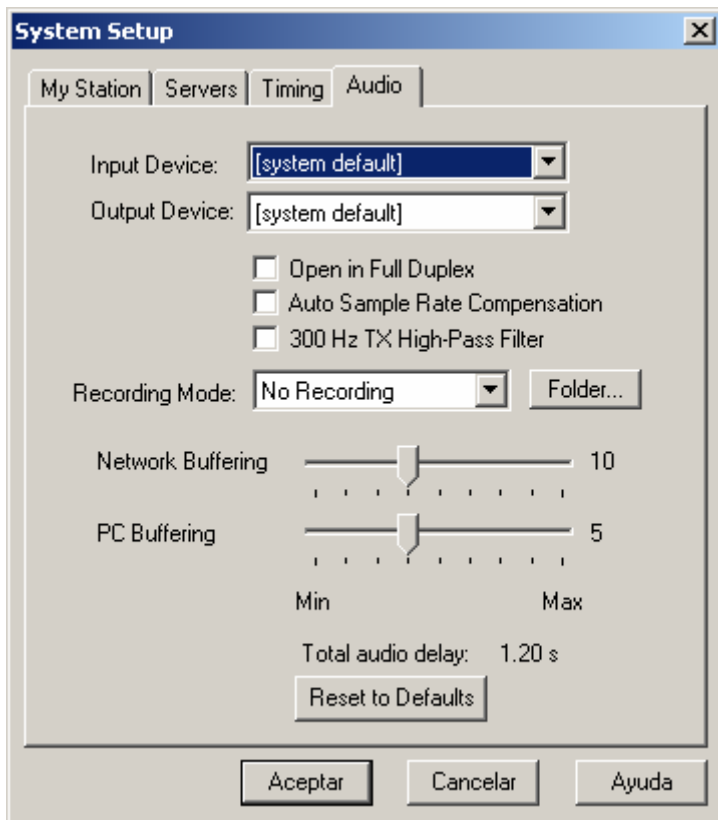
System Setup

My Station | Servers | Timing | Audio

Input Device: [system default]
Output Device: [system default]

Open in Full Duplex
Auto Sample Rate Compensation
300 Hz TX High-Pass Filter

Recording Mode: No Recording
Folder...

Network Buffering 10

PC Buffering 5

Min Max

Total audio delay: 1.20 s

Reset to Defaults

Aceptar
Cancelar
Ayuda